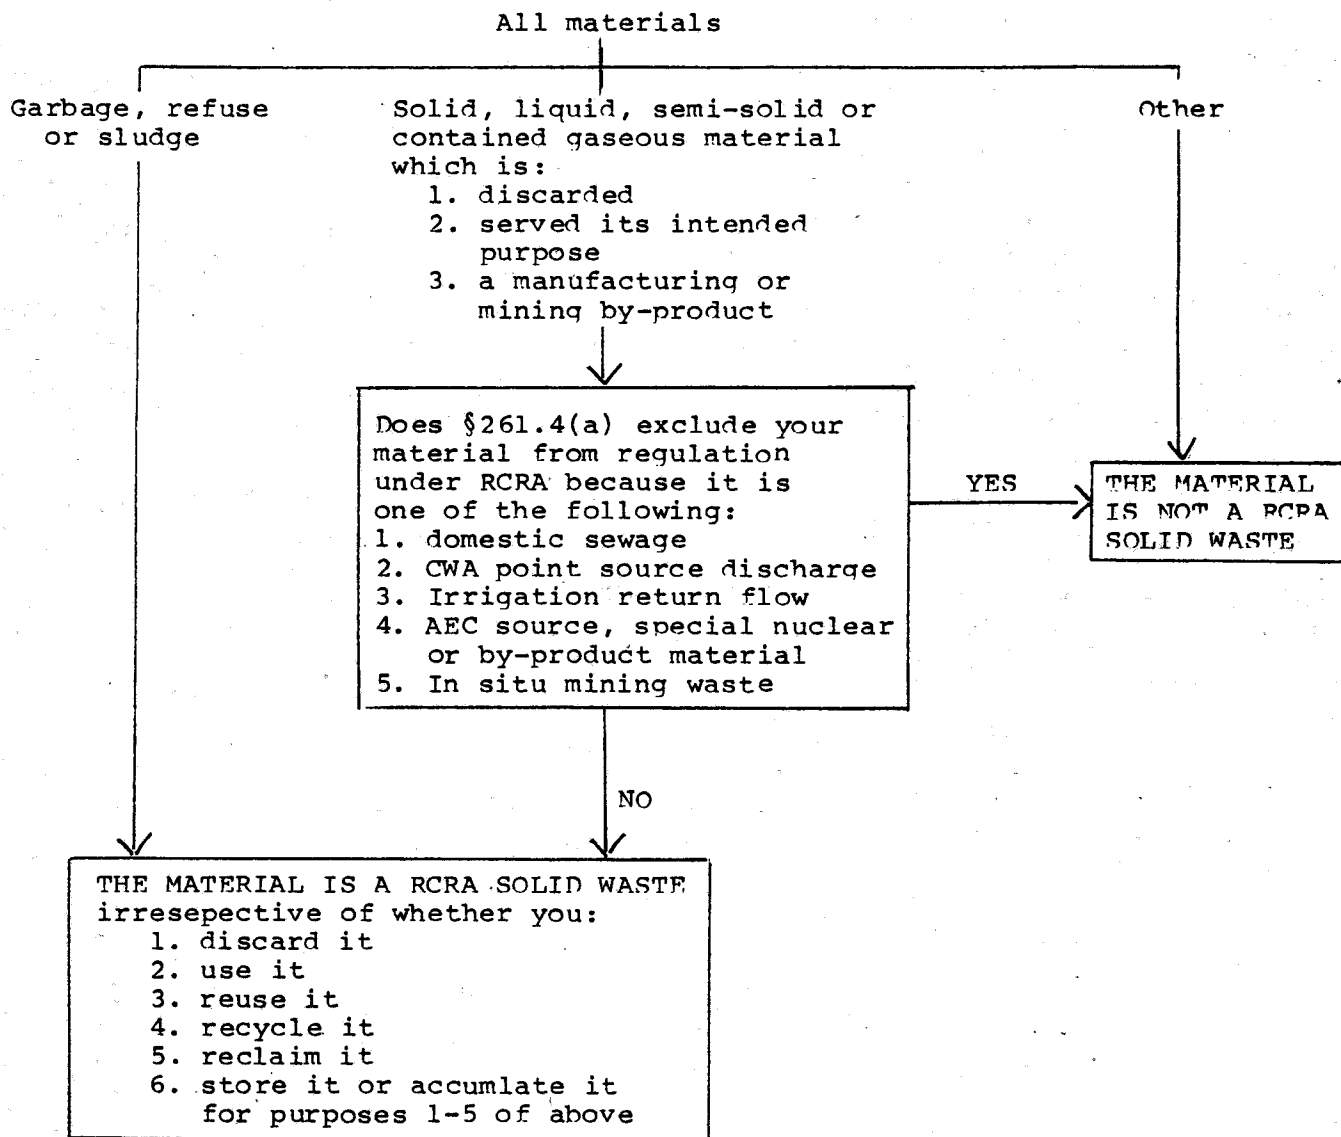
All materials

Garbage, refuse or sludge

Solid, liquid, semi-solid or contained gaseous material which is:
1. discarded
2. served its intended purpose
3. a manufacturing or mining by-product

Other

Does §261.4(a) exclude your material from regulation under RCRA because it is one of the following:
1. domestic sewage
2. CWA point source discharge
3. Irrigation return flow
4. AEC source, special nuclear or by-product material
5. In situ mining waste

YES

THE MATERIAL IS NOT A RCRA SOLID WASTE

NO

THE MATERIAL IS A RCRA SOLID WASTE irresepective of whether you:
1. discard it
2. use it
3. reuse it
4. recycle it
5. reclaim it
6. store it or accumlate it for purposes 1-5 of above